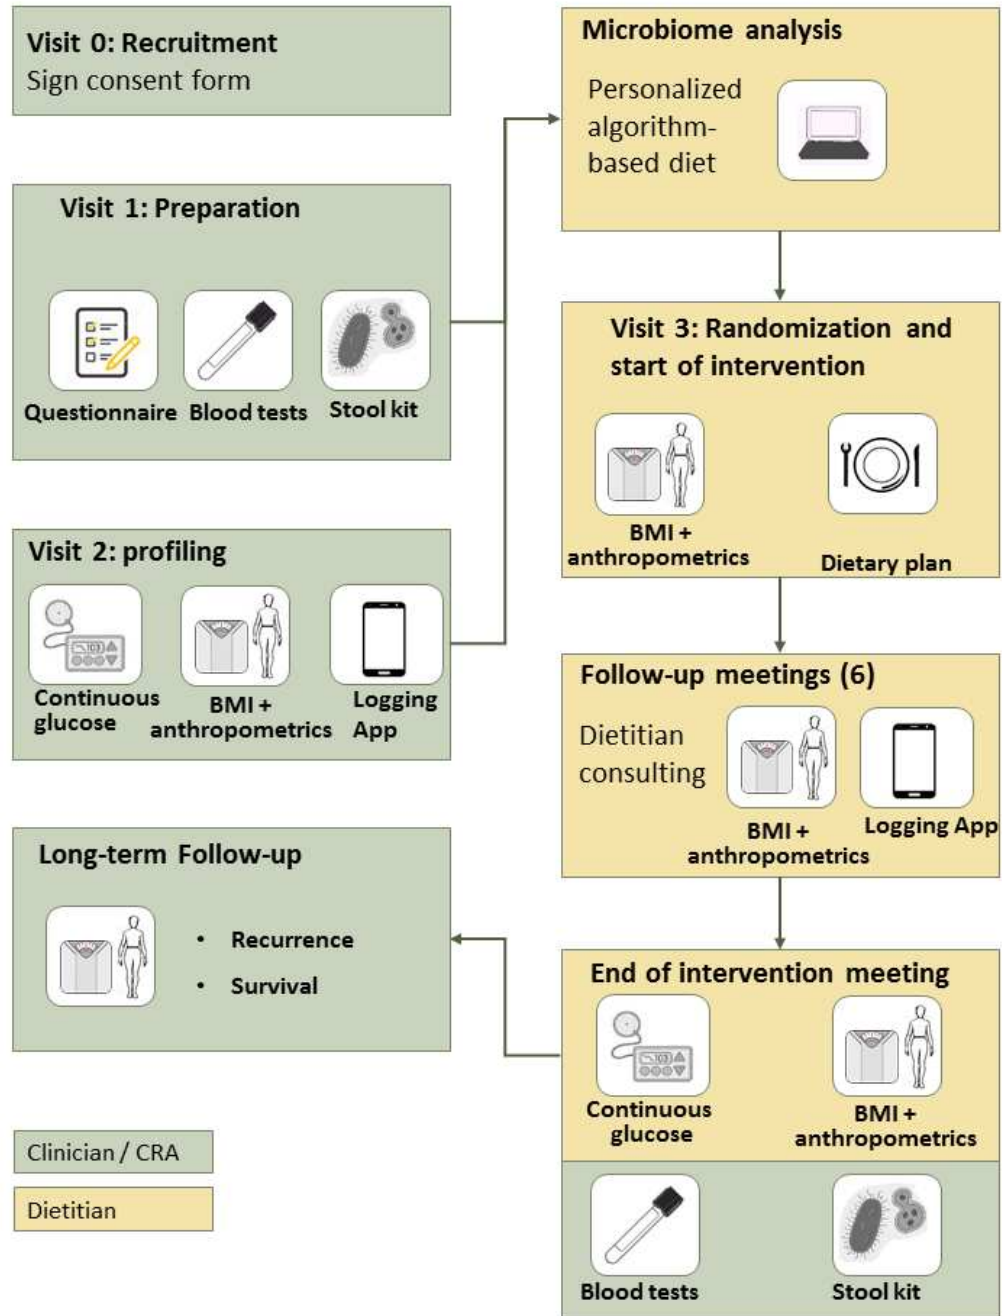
Visit 0: Recruitment
Sign consent form

Visit 1: Preparation

Questionnaire Blood tests Stool kit

Visit 2: profiling

Continuous glucose
BMI + anthropometrics
Logging App

Long-term Follow-up

• Recurrence
• Survival

Clinician / CRA
Dietitian

Microbiome analysis
Personalized algorithm-based diet

Visit 3: Randomization and start of intervention

BMI + anthropometrics
Dietary plan

Follow-up meetings (6)
Dietitian consulting
BMI + anthropometrics
Logging App

End of intervention meeting
Continuous glucose
BMI + anthropometrics
Blood tests
Stool kit